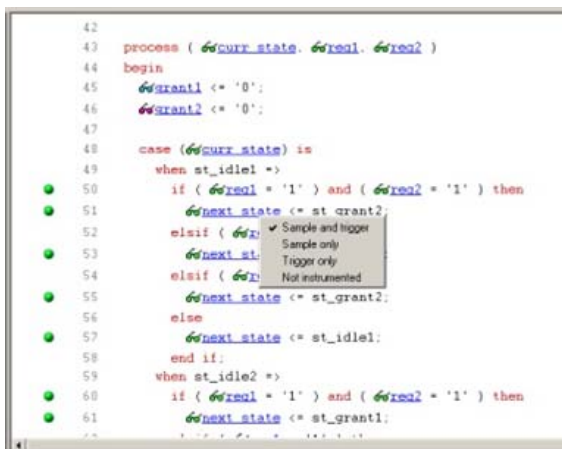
42
43 process ( curr_state, req1, req2 )
44 begin
45 grant1 <= '0';
46 grant2 <= '0';
47
48 case (curr_state) is
49 when st_idle1 =>
50 if ( req1 = '1' ) and ( req2 = '1' ) then
51 next_state <= st_grant2;
52 elsif ( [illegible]
53 next_st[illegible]
54 elsif ( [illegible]
55 next_state <= st_grant2;
56 else
57 next_state <= st_idle1;
58 end if;
59 when st_idle2 =>
60 if ( req1 = '1' ) and ( req2 = '1' ) then
61 next_state <= st_grant1;

✔ Sample and trigger
Sample only
Trigger only
Not instrumented